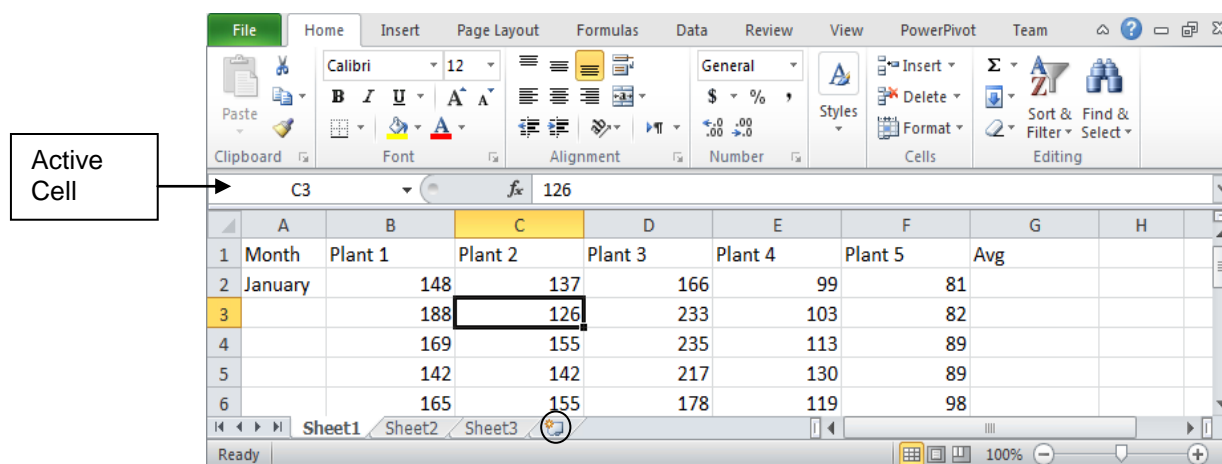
Active Cell

File Home Insert Page Layout Formulas Data Review View PowerPivot Team

Paste
Clipboard

Calibri 11
B I U A A
Font

Alignment

General
$ % ,
.0 .00
Number

Styles

Insert
Delete
Format
Cells

Σ
Sort & Filter
Find & Select
Editing

C3 $f_x$ 126

| | A | B | C | D | E | F | G | H |
|---|---|---|---|---|---|---|---|---|
| 1 | Month | Plant 1 | Plant 2 | Plant 3 | Plant 4 | Plant 5 | Avg | |
| 2 | January | 148 | 137 | 166 | 99 | 81 | | |
| 3 | | 188 | 126 | 233 | 103 | 82 | | |
| 4 | | 169 | 155 | 235 | 113 | 89 | | |
| 5 | | 142 | 142 | 217 | 130 | 89 | | |
| 6 | | 165 | 155 | 178 | 119 | 98 | | |

Sheet1 Sheet2 Sheet3

Ready 100%